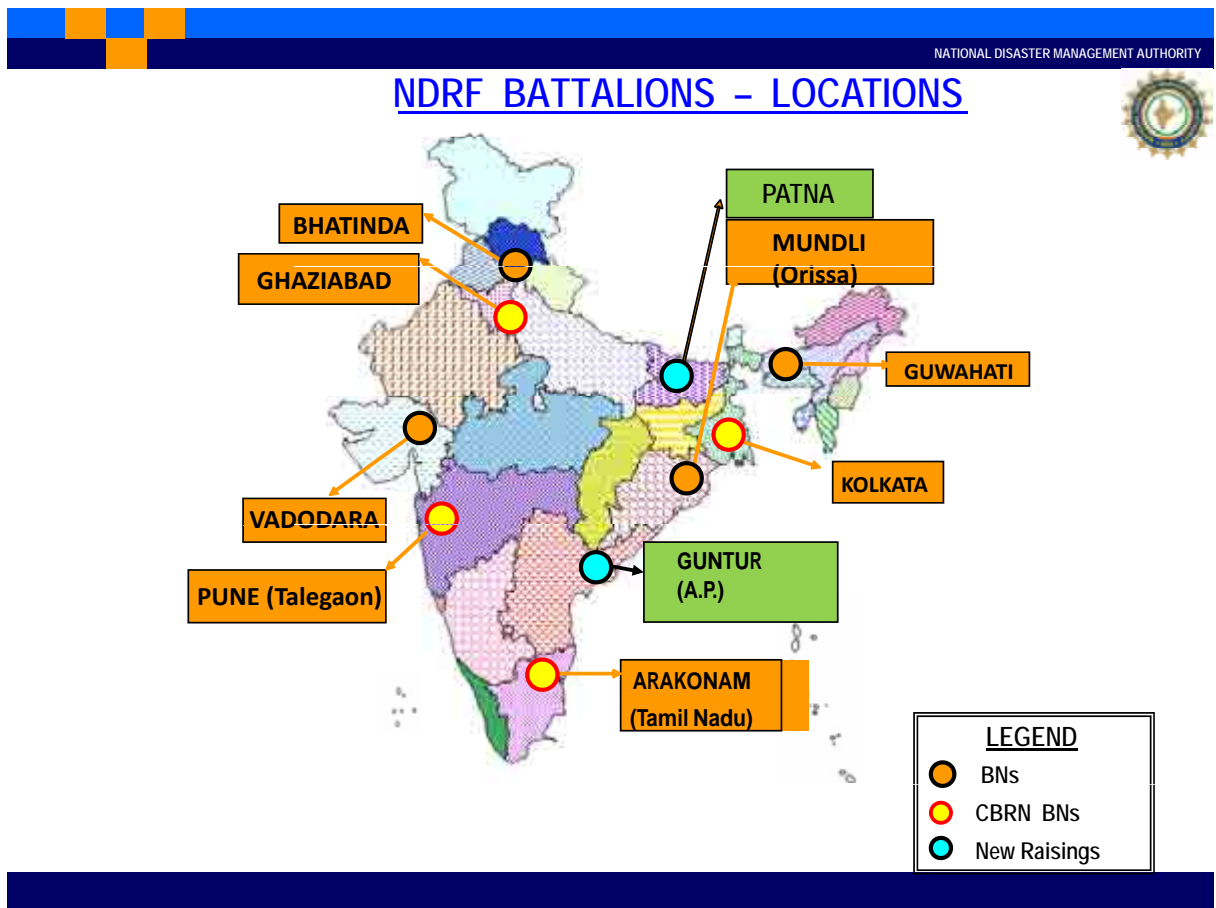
NATIONAL DISASTER MANAGEMENT AUTHORITY

NDRF BATTALIONS – LOCATIONS

BHATINDA

GHAZIABAD

PATNA

MUNDLI (Orissa)

GUWAHATI

KOLKATA

VADODARA

PUNE (Talegaon)

GUNTUR (A.P.)

ARAKONAM (Tamil Nadu)

LEGEND
BNs
CBRN BNs
New Raisings